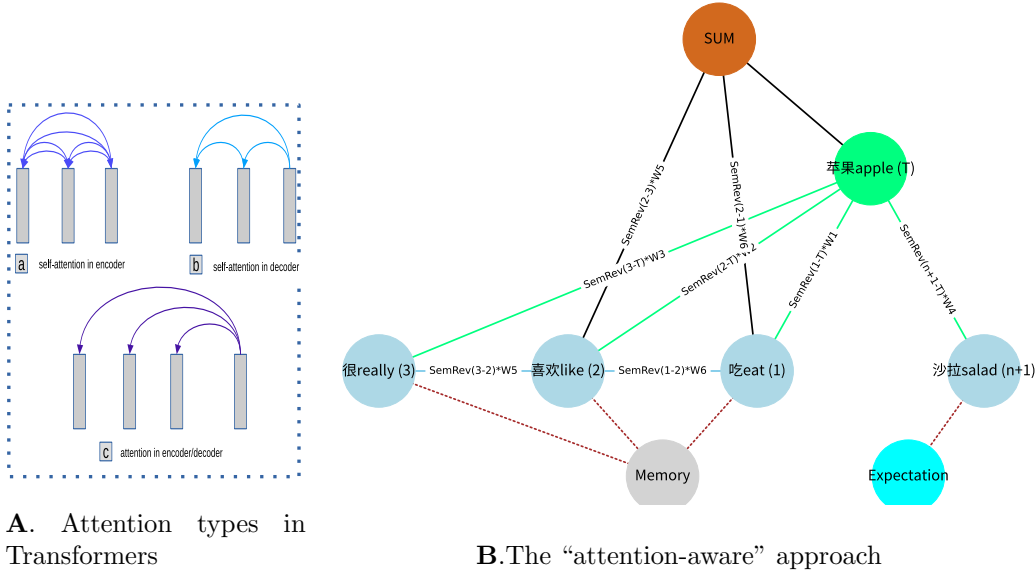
a self-attention in encoder

b self-attention in decoder

c attention in encoder/decoder

**A**. Attention types in Transformers

SUM

苹果apple (T)

SemRev(2-3)*W5

SemRev(2-1)*W6

SemRev(3-T)*W3

SemRev(2-T)*W2

SemRev(1-T)*W1

SemRev(n+1-T)*W4

很really (3)

SemRev(3-2)*W5

喜欢like (2)

SemRev(1-2)*W6

吃eat (1)

沙拉salad (n+1)

Memory

Expectation

**B**.The “attention-aware” approach